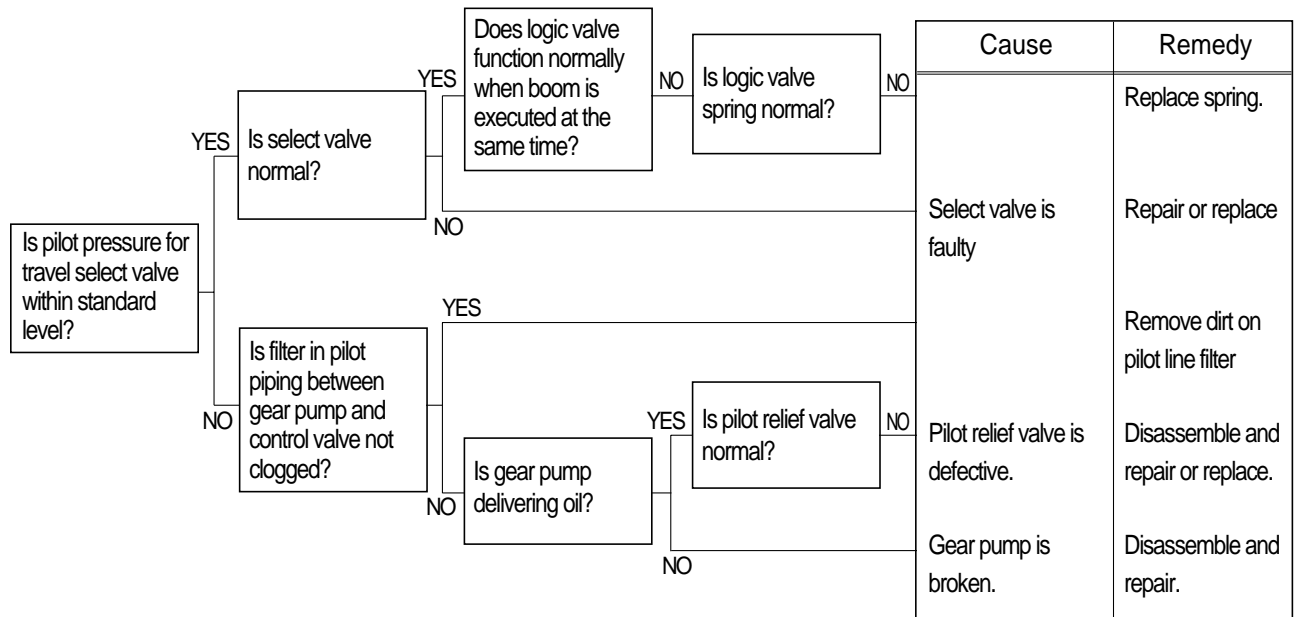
Is pilot pressure for travel select valve within standard level?

YES

Is select valve normal?

YES

Does logic valve function normally when boom is executed at the same time?

NO

Is logic valve spring normal?

NO

NO

NO

Is filter in pilot piping between gear pump and control valve not clogged?

YES

NO

Is gear pump delivering oil?

YES

Is pilot relief valve normal?

NO

NO

| Cause | Remedy |
|---|---|
| | Replace spring. |
| Select valve is faulty | Repair or replace |
| | Remove dirt on pilot line filter |
| Pilot relief valve is defective. | Disassemble and repair or replace. |
| Gear pump is broken. | Disassemble and repair. |